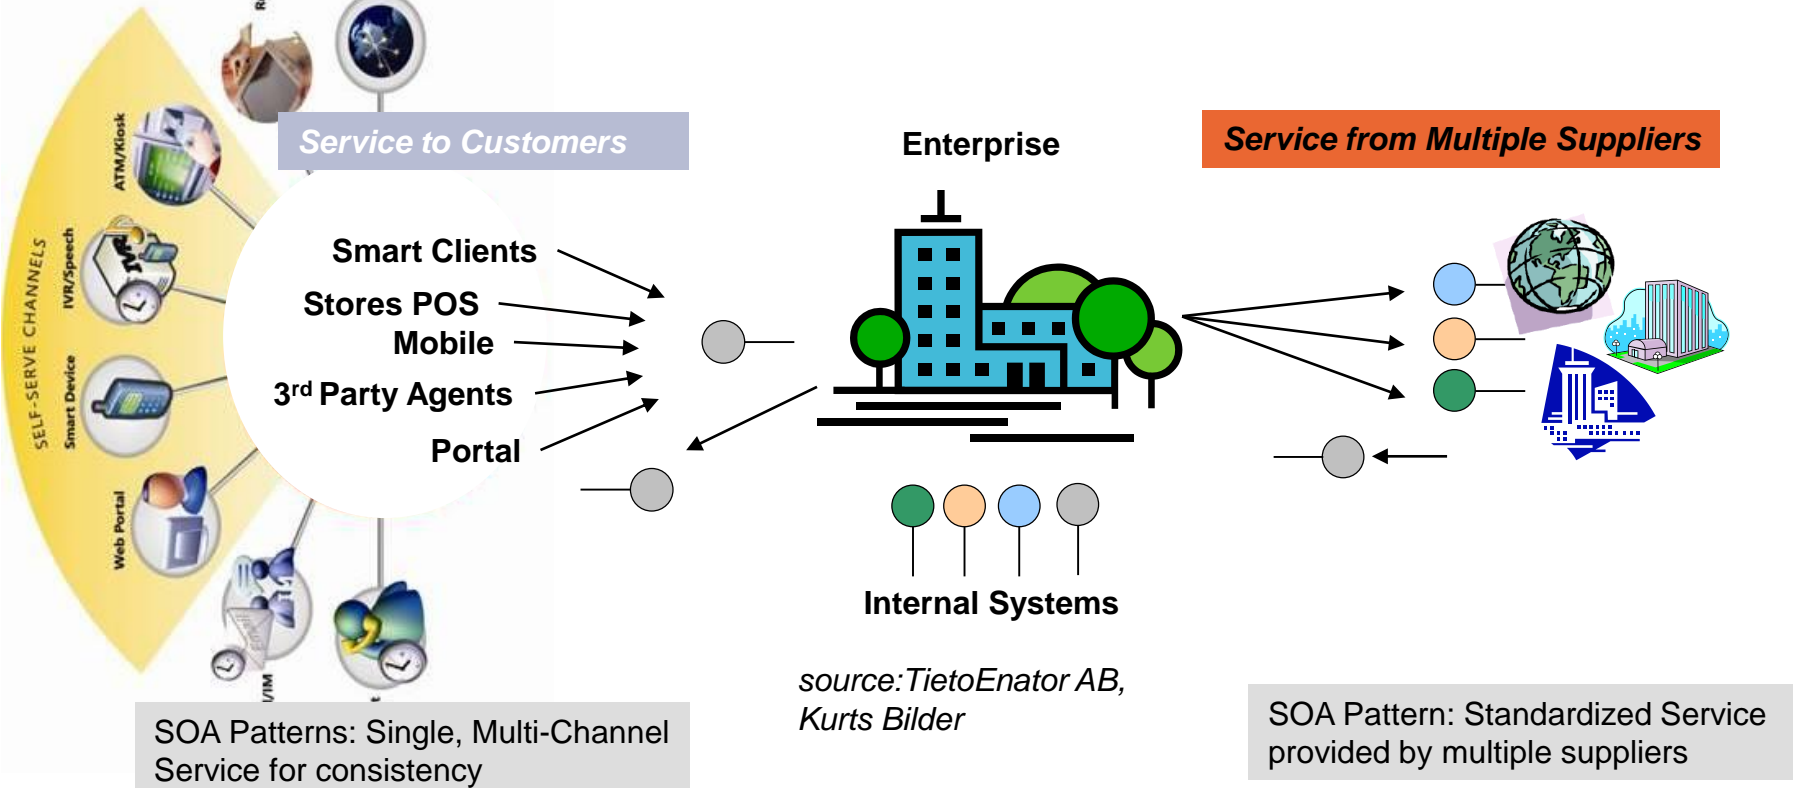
SELF-SERVE CHANNELS

ATM/Kiosk

IVR/Speech

IVR

Smart Device

Web Portal

IM

Service to Customers

Smart Clients

Stores POS

Mobile

3rd Party Agents

Portal

Enterprise

Internal Systems

Service from Multiple Suppliers

source:TietoEnator AB, Kurts Bilder

SOA Patterns: Single, Multi-Channel Service for consistency

SOA Pattern: Standardized Service provided by multiple suppliers